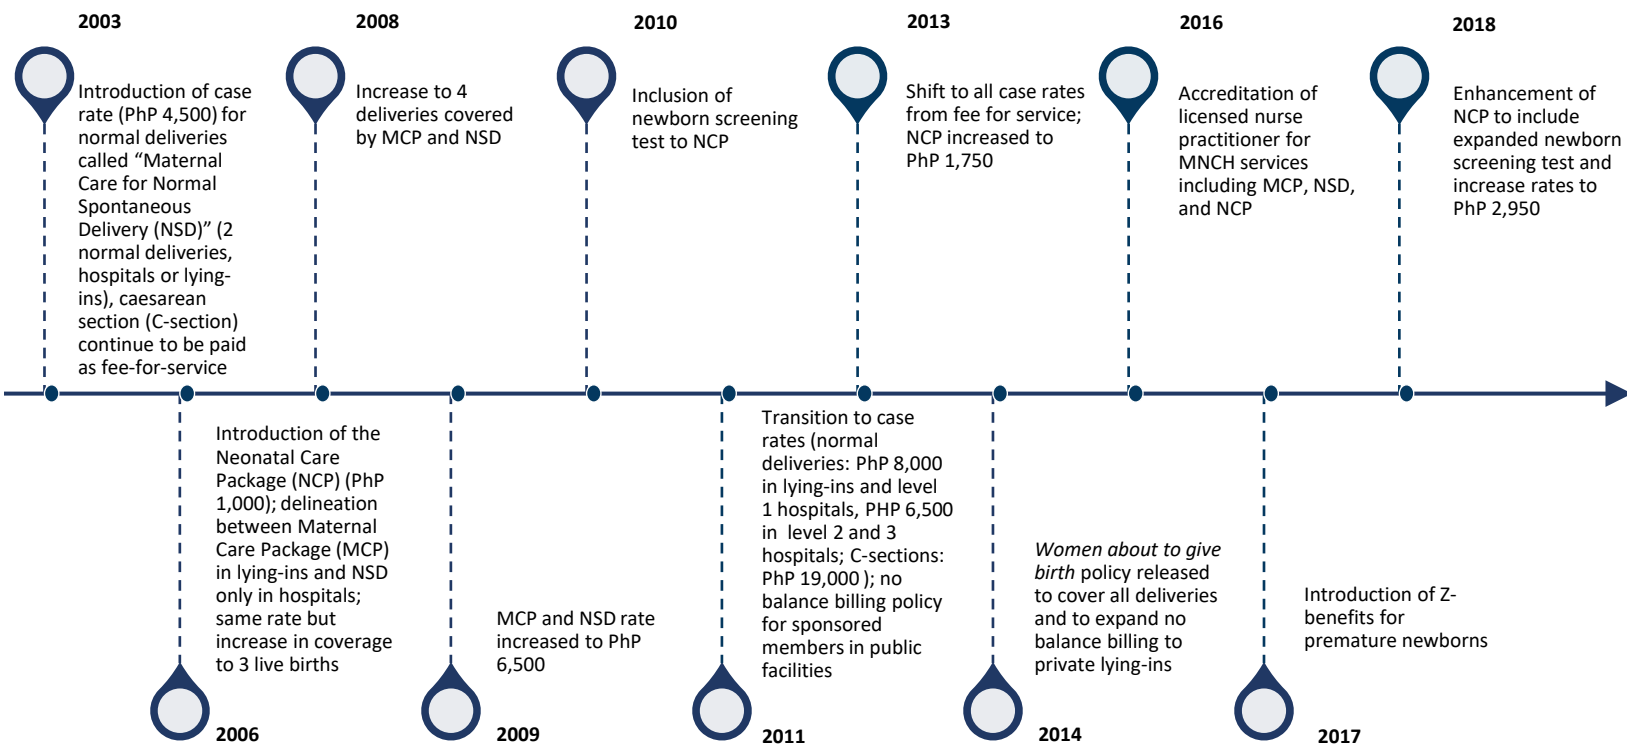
2003

Introduction of case rate (PhP 4,500) for normal deliveries called "Maternal Care for Normal Spontaneous Delivery (NSD)" (2 normal deliveries, hospitals or lying-ins), caesarean section (C-section) continue to be paid as fee-for-service

2008

Increase to 4 deliveries covered by MCP and NSD

2010

Inclusion of newborn screening test to NCP

2013

Shift to all case rates from fee for service; NCP increased to PhP 1,750

2016

Accreditation of licensed nurse practitioner for MNCH services including MCP, NSD, and NCP

2018

Enhancement of NCP to include expanded newborn screening test and increase rates to PhP 2,950

Introduction of the Neonatal Care Package (NCP) (PhP 1,000); delineation between Maternal Care Package (MCP) in lying-ins and NSD only in hospitals; same rate but increase in coverage to 3 live births

2006

MCP and NSD rate increased to PhP 6,500

2009

Transition to case rates (normal deliveries: PhP 8,000 in lying-ins and level 1 hospitals, PHP 6,500 in level 2 and 3 hospitals; C-sections: PhP 19,000 ); no balance billing policy for sponsored members in public facilities

2011

*Women about to give birth* policy released to cover all deliveries and to expand no balance billing to private lying-ins

2014

Introduction of Z-benefits for premature newborns

2017